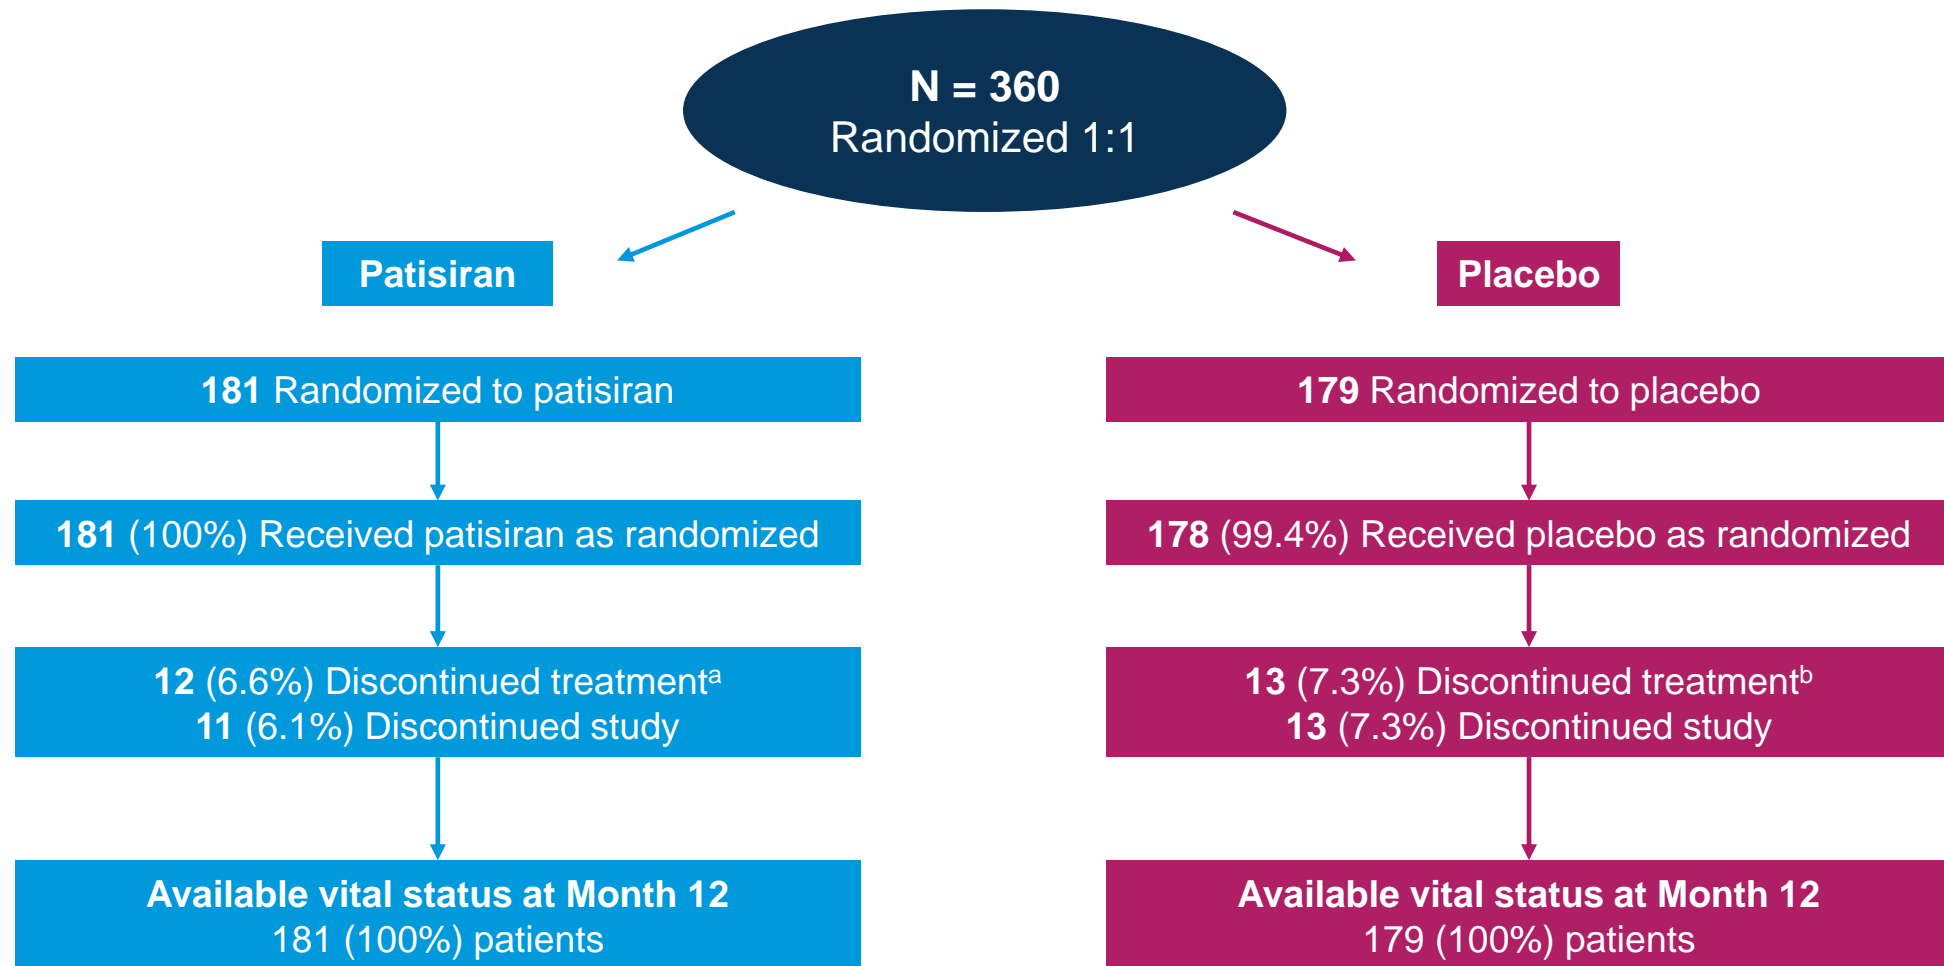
N = 360
Randomized 1:1

Patisiran

181 Randomized to patisiran

181 (100%) Received patisiran as randomized

12 (6.6%) Discontinued treatment$^{a}$
11 (6.1%) Discontinued study

Available vital status at Month 12
181 (100%) patients

Placebo

179 Randomized to placebo

178 (99.4%) Received placebo as randomized

13 (7.3%) Discontinued treatment$^{b}$
13 (7.3%) Discontinued study

Available vital status at Month 12
179 (100%) patients